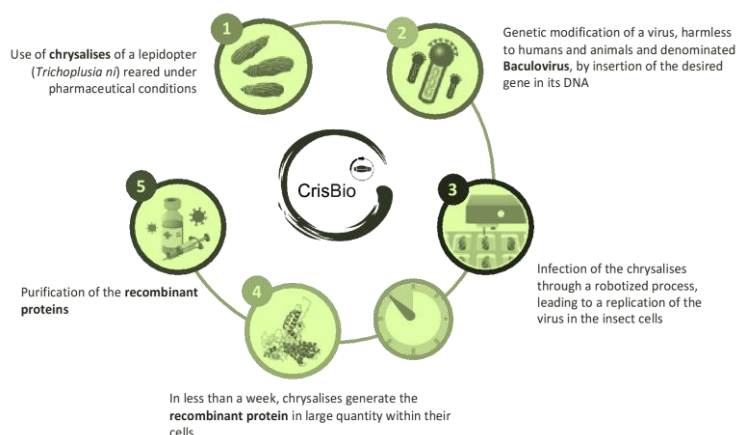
1

Use of **chrysalises** of a lepidopter (*Trichoplusia ni*) reared under pharmaceutical conditions

2

Genetic modification of a virus, harmless to humans and animals and denominated **Baculovirus**, by insertion of the desired gene in its DNA

CrisBio

3

Infection of the chrysalises through a robotized process, leading to a replication of the virus in the insect cells

5

Purification of the **recombinant proteins**

4

In less than a week, chrysalises generate the **recombinant protein** in large quantity within their cells